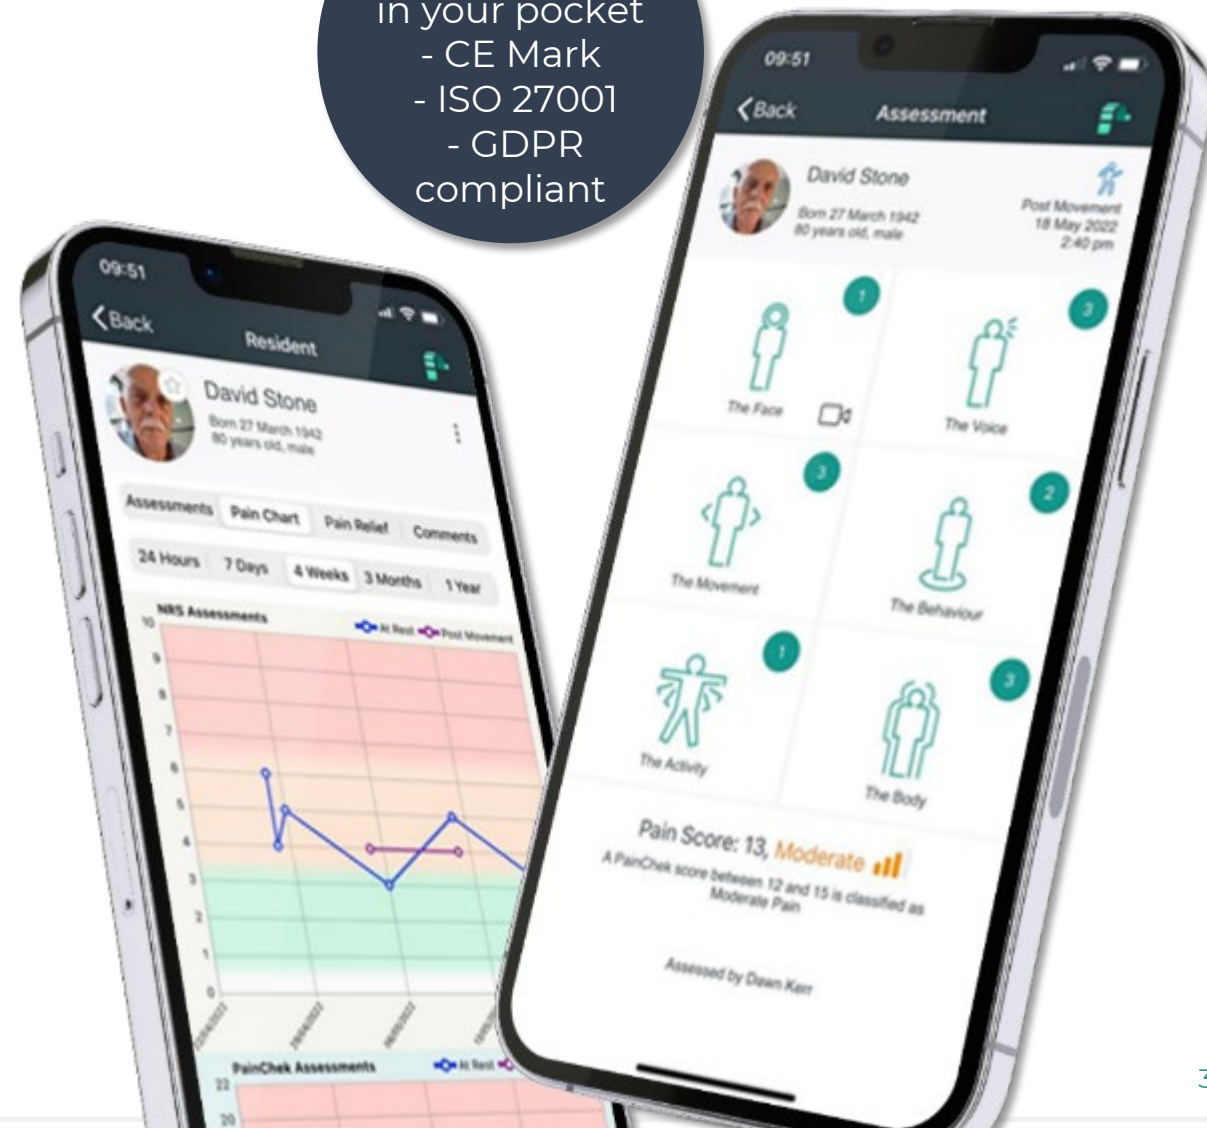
in your pocket
- CE Mark
- ISO 27001
- GDPR
compliant

09:51
Back
Resident
David Stone
Born 27 March 1942
80 years old, male
Assessments
Pain Chart
Pain Relief
Comments
24 Hours
7 Days
4 Weeks
3 Months
1 Year
NRS Assessments
At Rest
Post Movement
10
9
8
7
6
5
4
3
2
1
0
PainChek Assessments
At Rest
22
20

09:51
Back
Assessment
David Stone
Born 27 March 1942
80 years old, male
Post Movement
18 May 2022
2:40 pm
1
The Face
3
The Voice
3
The Movement
2
The Behaviour
1
The Activity
3
The Body
Pain Score: 13, Moderate
A PainChek score between 12 and 15 is classified as Moderate Pain
Assessed by Dawn Kerr

3